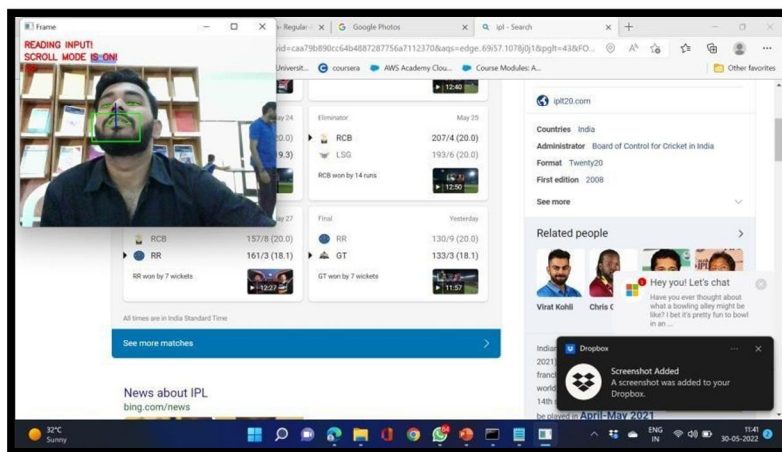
Frame

READING INPUT!
SCROLL MODE IS ON!

Regular
Google Photos
ipl - Search

vid=caa79b890cc64b4887287756a7112370&aqs=edge.69i57.1078j0j1&pglt=43&FO...

Universit... coursera AWS Academy Clou... Course Modules: A... Other favorites

12:40

Eliminator May 24 May 25
RCB 207/4 (20.0)
(20.0)
LSG 193/6 (20.0)
(9.3)
RCB won by 14 runs
12:50

May 27 Final Yesterday
RCB 157/8 (20.0)
RR 130/9 (20.0)
RR 161/3 (18.1)
GT 133/3 (18.1)
RR won by 7 wickets
GT won by 7 wickets
12:27
11:57

All times are in India Standard Time

See more matches

News about IPL
bing.com/news

iplt20.com

Countries India
Administrator Board of Control for Cricket in India
Format Twenty20
First edition 2008

See more

Related people

Virat Kohli
Chris G

Hey you! Let's chat
Have you ever thought about what a bowling alley might be like? I bet it's pretty fun to bowl in an ...

Indian
2021
franc
world
14th s
be played in April-May 2021

Dropbox
Screenshot Added
A screenshot was added to your Dropbox.

32°C
Sunny

ENG
IN
11:41
30-05-2022